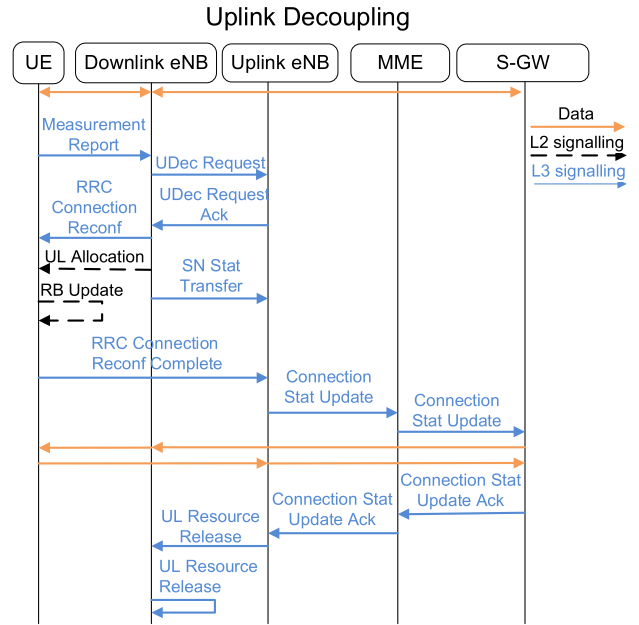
Uplink Decoupling

UE

Downlink eNB

Uplink eNB

MME

S-GW

Data

L2 signalling

L3 signalling

Measurement Report

UDec Request

RRC Connection Reconf

UDec Request Ack

UL Allocation

SN Stat Transfer

RB Update

RRC Connection Reconf Complete

Connection Stat Update

Connection Stat Update

Connection Stat Update Ack

Connection Stat Update Ack

UL Resource Release

UL Resource Release